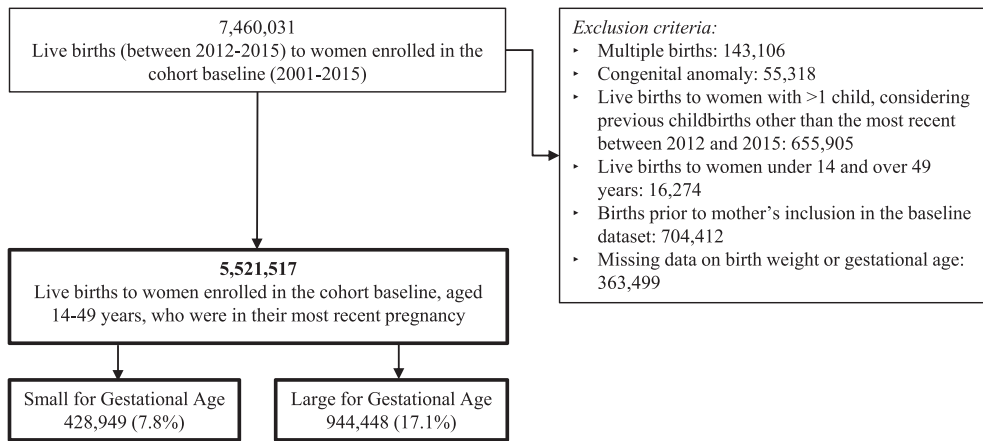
7,460,031
Live births (between 2012-2015) to women enrolled in the cohort baseline (2001-2015)

Exclusion criteria:
- Multiple births: 143,106
- Congenital anomaly: 55,318
- Live births to women with >1 child, considering previous childbirths other than the most recent between 2012 and 2015: 655,905
- Live births to women under 14 and over 49 years: 16,274
- Births prior to mother's inclusion in the baseline dataset: 704,412
- Missing data on birth weight or gestational age: 363,499

5,521,517
Live births to women enrolled in the cohort baseline, aged 14-49 years, who were in their most recent pregnancy

Small for Gestational Age
428,949 (7.8%)

Large for Gestational Age
944,448 (17.1%)